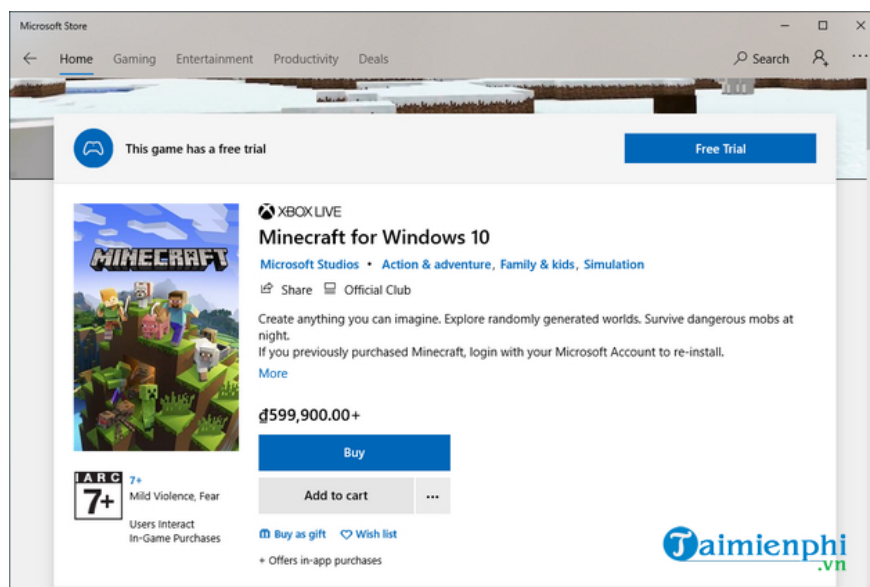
Microsoft Store

Home Gaming Entertainment Productivity Deals

Search

This game has a free trial

Free Trial

MINECRAFT

XBOX LIVE

Minecraft for Windows 10

Microsoft Studios • Action & adventure, Family & kids, Simulation

Share Official Club

Create anything you can imagine. Explore randomly generated worlds. Survive dangerous mobs at night.
If you previously purchased Minecraft, login with your Microsoft Account to re-install.

More

₫599,900.00+

Buy

Add to cart

...

IARC 7+

7+
Mild Violence, Fear

Users Interact
In-Game Purchases

Buy as gift Wish list

+ Offers in-app purchases

Taimienphi .vn